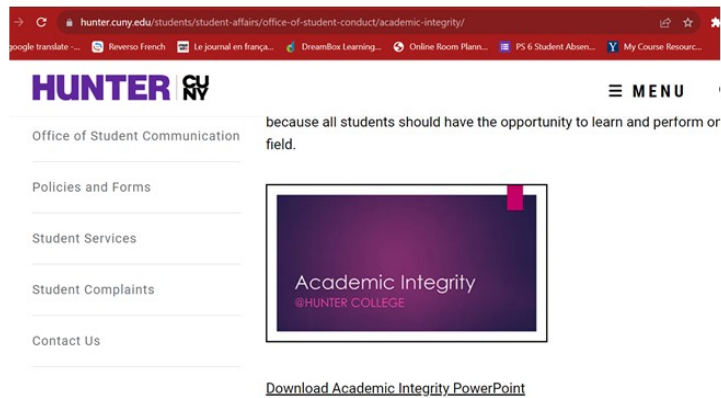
hunter.cuny.edu/students/student-affairs/office-of-student-conduct/academic-integrity/

oogle translate -... Reverso French Le journal en França... DreamBox Learning... Online Room Plann... PS 6 Student Absen... My Course Resourc...

HUNTER CU NY

MENU

Office of Student Communication

Policies and Forms

Student Services

Student Complaints

Contact Us

because all students should have the opportunity to learn and perform or field.

Academic Integrity
@HUNTER COLLEGE

Download Academic Integrity PowerPoint